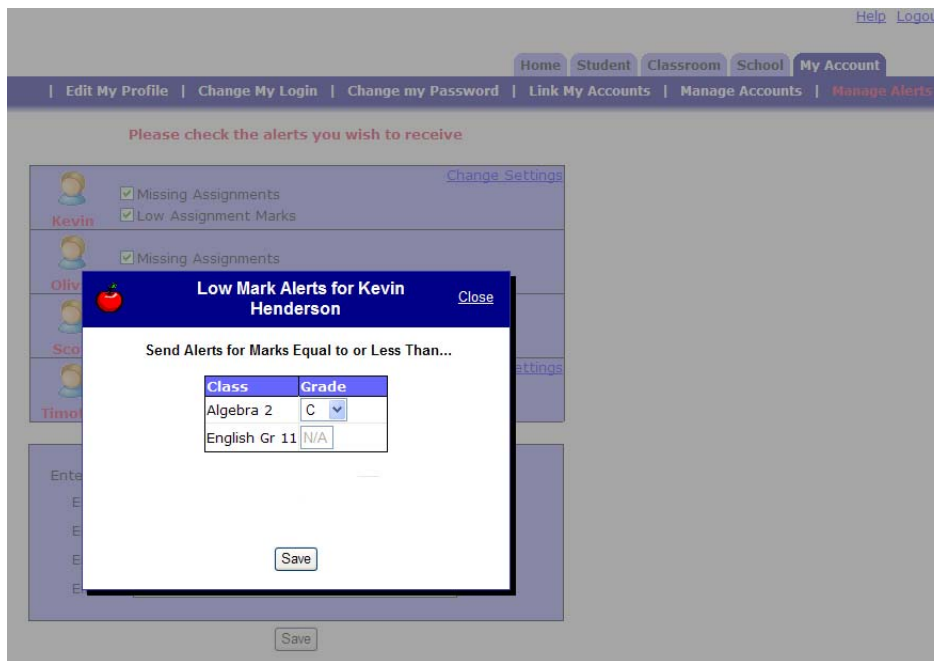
Help Logou

Home Student Classroom School My Account

| Edit My Profile | Change My Login | Change my Password | Link My Accounts | Manage Accounts | Manage Alerts

Please check the alerts you wish to receive

Change Settings

Kevin
Missing Assignments
Low Assignment Marks

Oliv
Missing Assignments

Sco

Timot

ttings

Ente
E
E
E
E

Low Mark Alerts for Kevin Henderson

Close

Send Alerts for Marks Equal to or Less Than...

| Class | Grade |
|---|---|
| Algebra 2 | C |
| English Gr 11 | N/A |

Save

Save